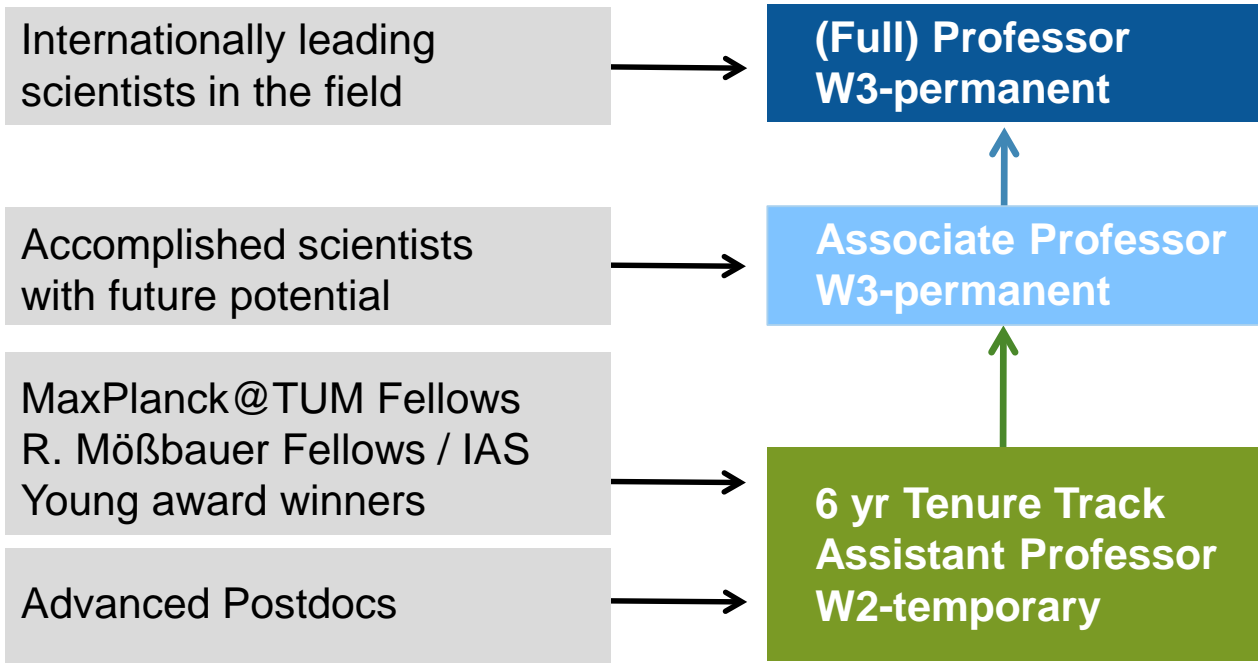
Internationally leading scientists in the field

(Full) Professor
W3-permanent

Accomplished scientists with future potential

Associate Professor
W3-permanent

MaxPlanck@TUM Fellows
R. Mößbauer Fellows / IAS
Young award winners

Advanced Postdocs

6 yr Tenure Track
Assistant Professor
W2-temporary